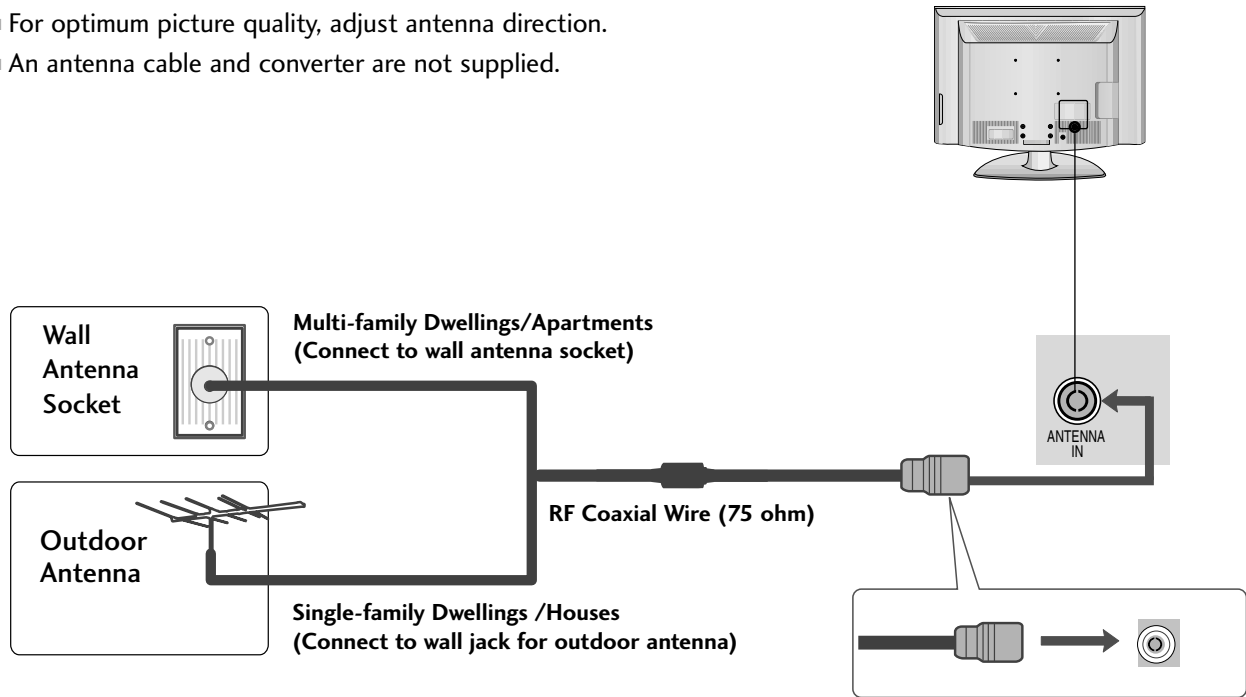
For optimum picture quality, adjust antenna direction.
An antenna cable and converter are not supplied.

Wall Antenna Socket

Multi-family Dwellings/Apartments
(Connect to wall antenna socket)

ANTENNA IN

Outdoor Antenna

RF Coaxial Wire (75 ohm)

Single-family Dwellings /Houses
(Connect to wall jack for outdoor antenna)